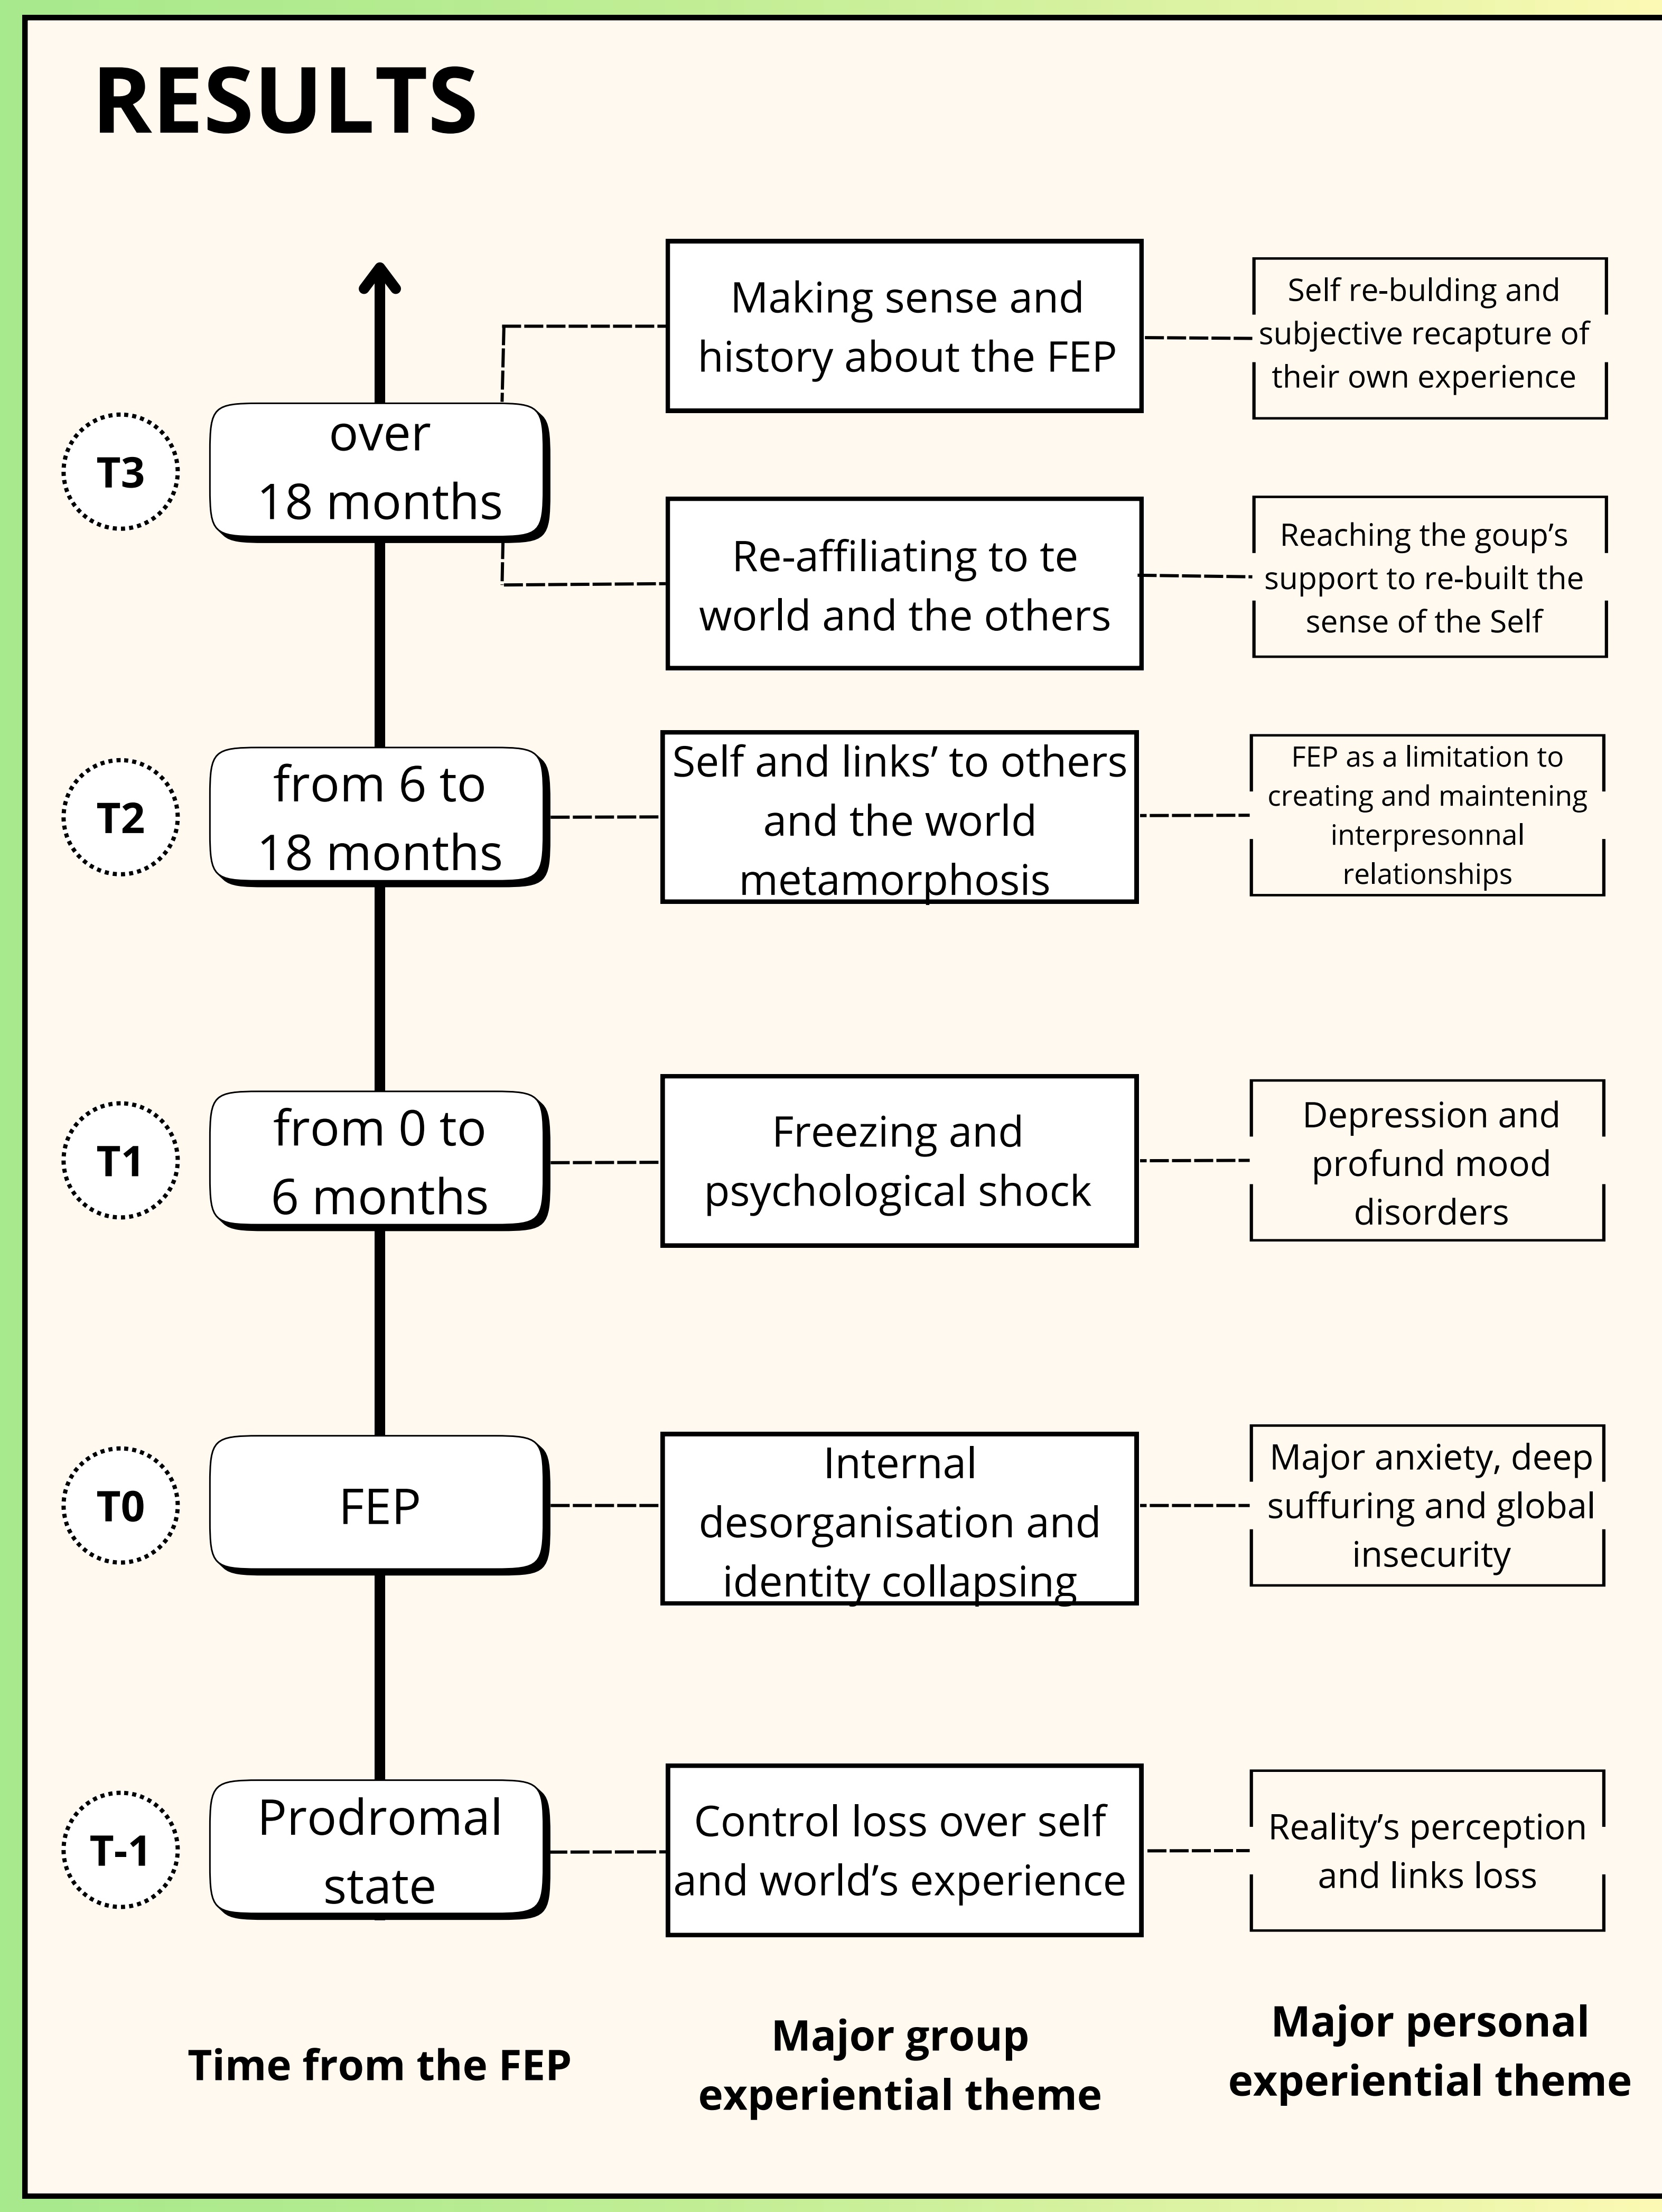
RESULTS

T3

over 18 months

Making sense and history about the FEP

Self re-bulding and subjective recapture of their own experience

Re-affiliating to te world and the others

Reaching the goup's support to re-built the sense of the Self

T2

from 6 to 18 months

Self and links' to others and the world metamorphosis

FEP as a limitation to creating and maintening interpresonnal relationships

T1

from 0 to 6 months

Freezing and psychological shock

Depression and profund mood disorders

T0

FEP

Internal desorganisation and identity collapsing

Major anxiety, deep suffuring and global insecurity

T-1

Prodromal state

Control loss over self and world's experience

Reality's perception and links loss

Time from the FEP

Major group experiential theme

Major personal experiential theme